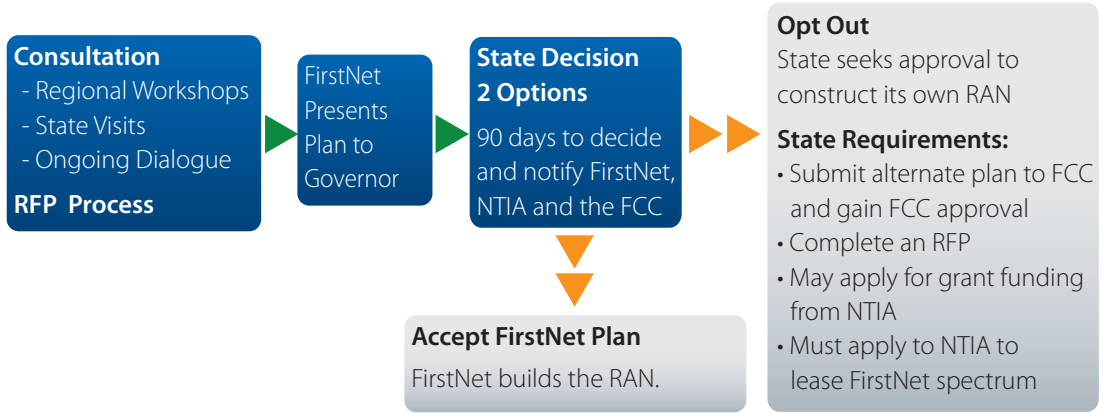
**Consultation**
- Regional Workshops
- State Visits
- Ongoing Dialogue

**RFP Process**

FirstNet Presents Plan to Governor

**State Decision 2 Options**

90 days to decide and notify FirstNet, NTIA and the FCC

**Accept FirstNet Plan**

FirstNet builds the RAN.

**Opt Out**

State seeks approval to construct its own RAN

**State Requirements:**

• Submit alternate plan to FCC and gain FCC approval
• Complete an RFP
• May apply for grant funding from NTIA
• Must apply to NTIA to lease FirstNet spectrum